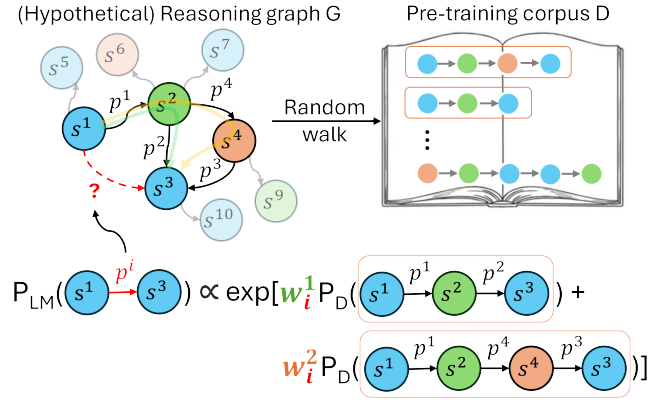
(Hypothetical) Reasoning graph G

Pre-training corpus D

$s^5$ $s^6$ $s^7$ $s^1$ $p^1$ $s^2$ $p^4$ $s^4$ $p^2$ $p^3$ $s^3$ $s^9$ $s^{10}$ ?

Random walk

⋮

$P_{LM}(s^1 \xrightarrow{p^i} s^3) \propto \exp[w_i^1 P_D(s^1 \xrightarrow{p^1} s^2 \xrightarrow{p^2} s^3) +$

$w_i^2 P_D(s^1 \xrightarrow{p^1} s^2 \xrightarrow{p^4} s^4 \xrightarrow{p^3} s^3)]$